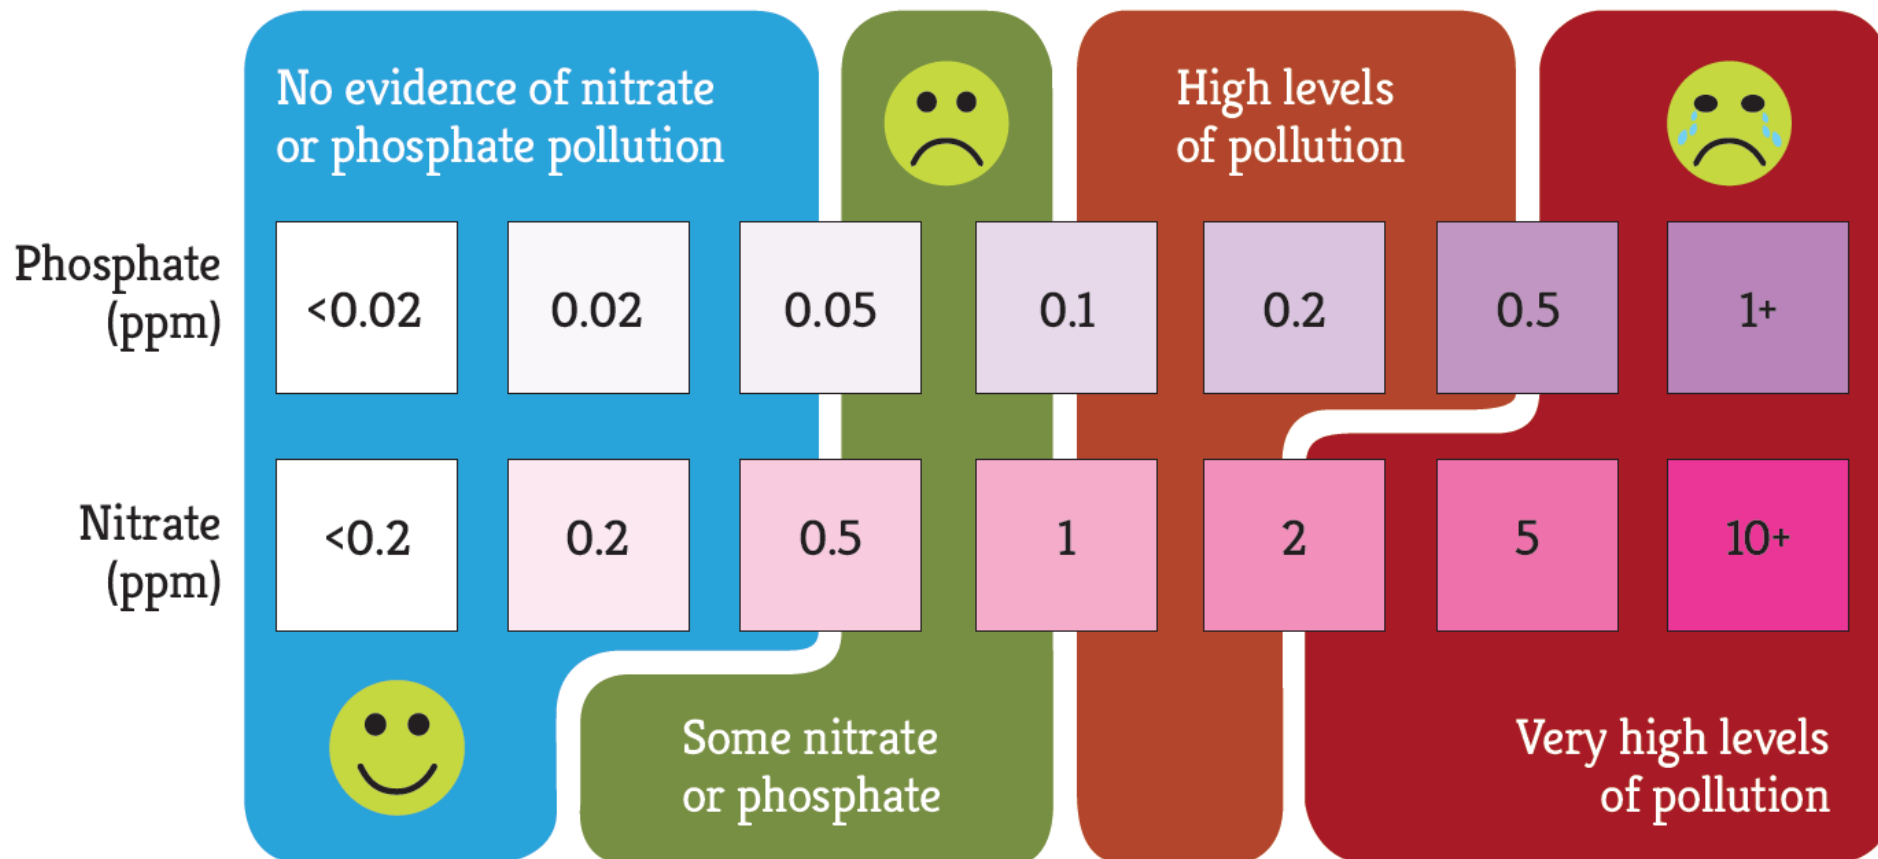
No evidence of nitrate or phosphate pollution

High levels of pollution

| | | | | | | | |
|---|---|---|---|---|---|---|---|
| Phosphate (ppm) | <0.02 | 0.02 | 0.05 | 0.1 | 0.2 | 0.5 | 1+ |
| Nitrate (ppm) | <0.2 | 0.2 | 0.5 | 1 | 2 | 5 | 10+ |

Some nitrate or phosphate

Very high levels of pollution